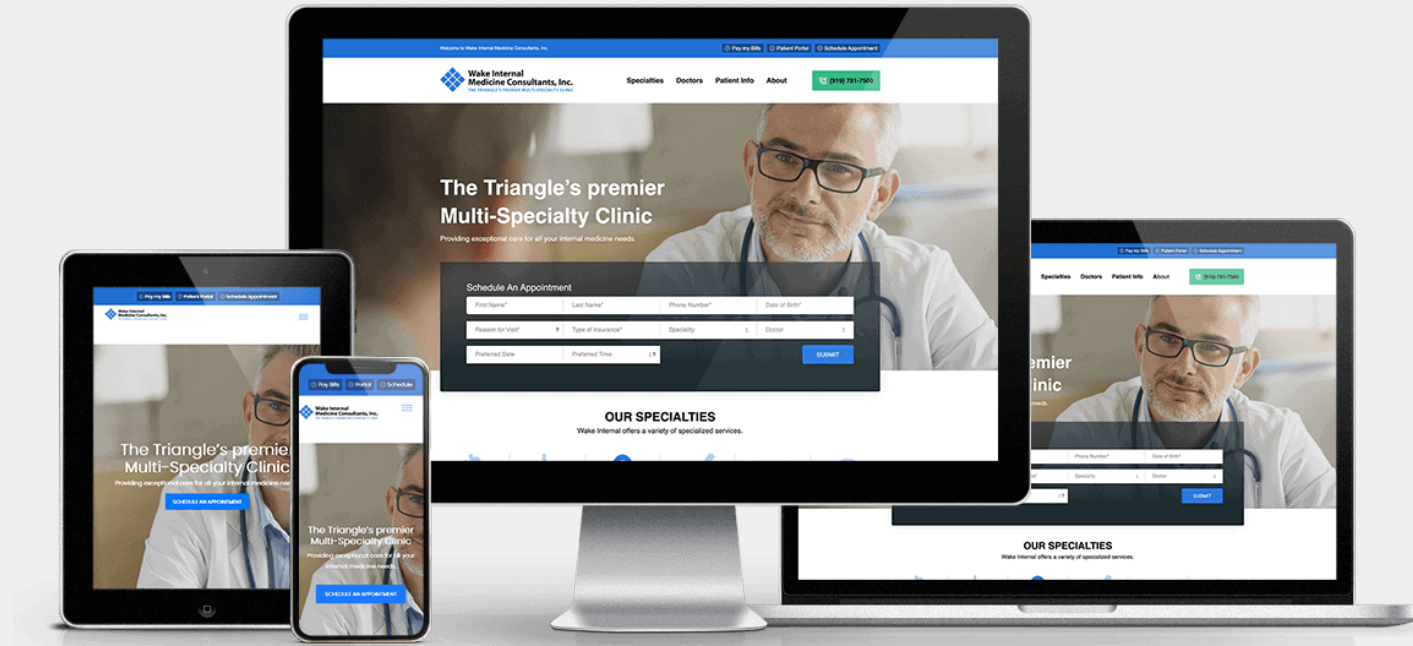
Welcome to Wake Internal Medicine Consultants, Inc.

Pay my Bills
Patient Portal
Schedule Appointment

Wake Internal Medicine Consultants, Inc.
THE TRIANGLE'S PREMIER MULTI-SPECIALTY CLINIC

Specialties
Doctors
Patient Info
About

(919) 781-7500

The Triangle's premier Multi-Specialty Clinic

Providing exceptional care for all your internal medicine needs.

Schedule An Appointment

First Name*
Last Name*
Phone Number*
Date of Birth*
Reason for Visit*
Type of Insurance*
Specialty
Doctor
Preferred Date
Preferred Time
SUBMIT

OUR SPECIALTIES
Wake Internal offers a variety of specialized services.

Pay my Bills
Patient Portal
Schedule Appointment

Specialties
Doctors
Patient Info
About
(919) 781-7500

premier
linic
eeds.

Phone Number*
Date of Birth*
Specialty
Doctor
SUBMIT

OUR SPECIALTIES
Wake Internal offers a variety of specialized services.

Pay my Bills
Patient Portal
Schedule Appointment

Wake Internal Medicine Consultants, Inc.

The Triangle's premier Multi-Specialty Clinic
Providing exceptional care for all your internal medicine ne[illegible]
SCHEDULE AN APPOINTMENT

Pay Bills
Portal
Schedule

Wake Internal Medicine Consultants, Inc.

The Triangle's premier Multi-Specialty Clinic
Providing exceptional care for all your internal medicine needs.
SCHEDULE AN APPOINTMENT